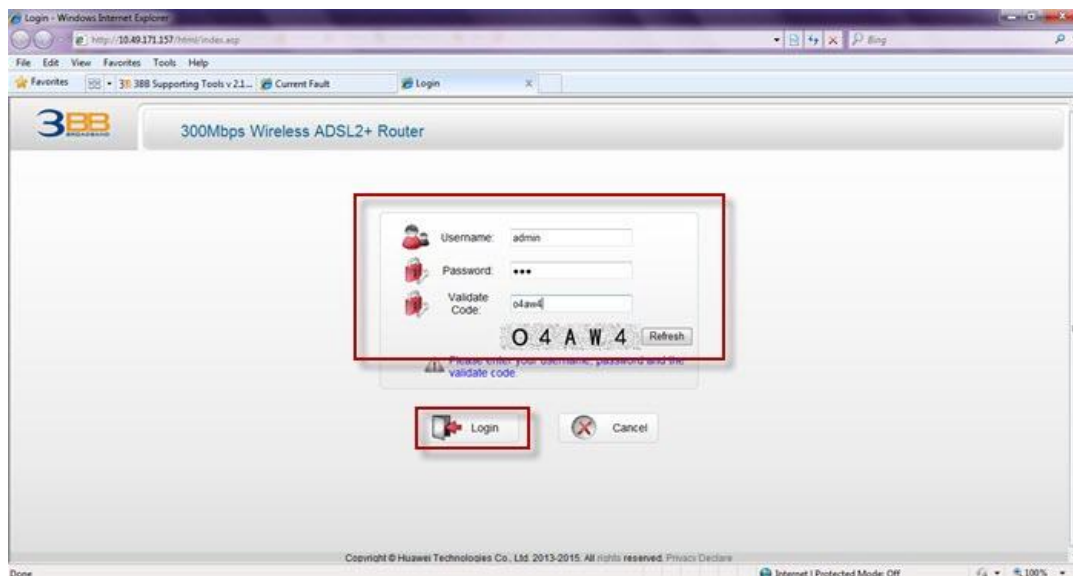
Login - Windows Internet Explorer
http://10.49.171.157/html/index.asp
Bing
File Edit View Favorites Tools Help
Favorites 3BB Supporting Tools v 2.1... Current Fault Login
3BB BROADBAND
300Mbps Wireless ADSL2+ Router
Username: admin
Password: •••
Validate Code: o4aw4
O 4 A W 4 Refresh
Please enter your username, password and the validate code
Login
Cancel
Copyright © Huawei Technologies Co., Ltd. 2013-2015. All rights reserved. Privacy Declare
Done
Internet | Protected Mode: Off
100%